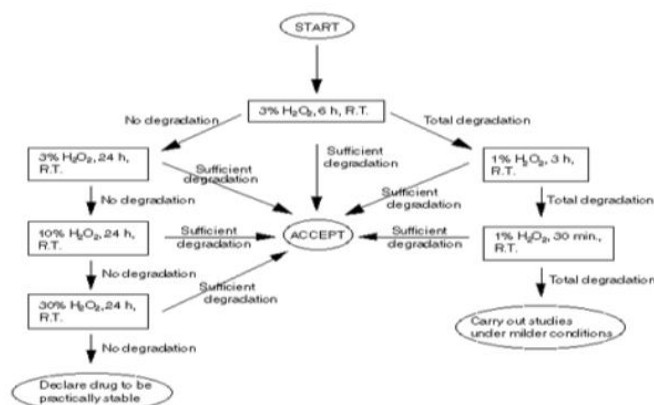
START

3% $H_2O_2$, 6 h, R.T.

No degradation

Total degradation

3% $H_2O_2$, 24 h, R.T.

Sufficient degradation

Sufficient degradation

1% $H_2O_2$, 3 h, R.T.

Sufficient degradation

No degradation

Total degradation

10% $H_2O_2$, 24 h, R.T.

Sufficient degradation

ACCEPT

Sufficient degradation

1% $H_2O_2$, 30 min., R.T.

No degradation

Total degradation

30% $H_2O_2$, 24 h, R.T.

Sufficient degradation

Carry out studies under milder conditions

No degradation

Declare drug to be practically stable